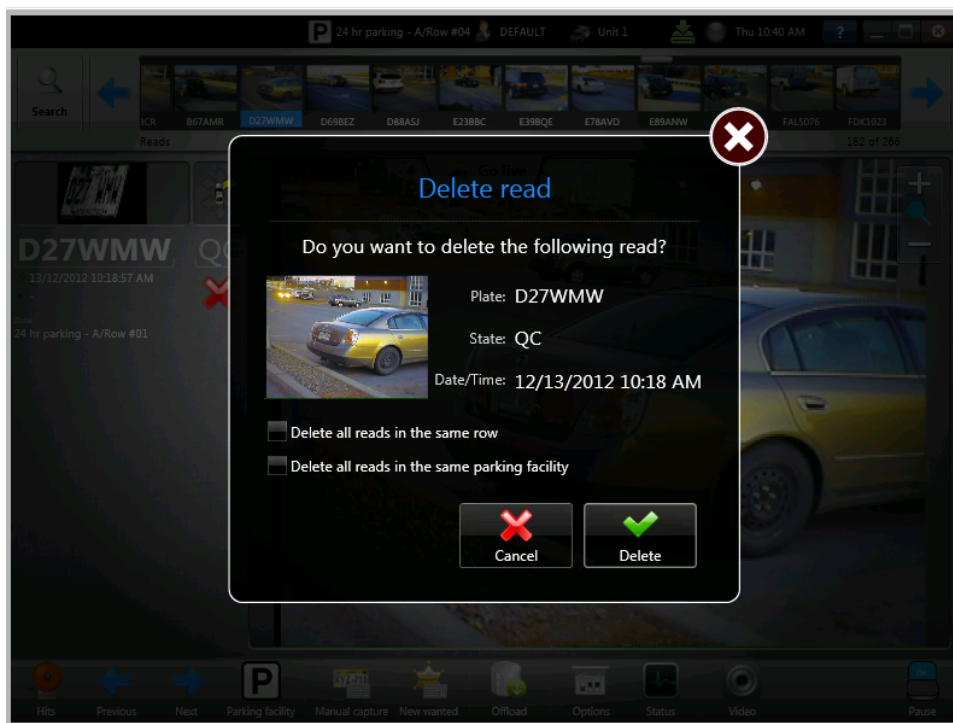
P 24 hr parking - A/Row #04 DEFAULT Unit 1 Thu 10:40 AM ?

Search

ICR B67AMR D27WMW D69BEZ D88ASJ E23BBC E39BQE E78AVD E89ANW FAL5076 FDK1023

Reads 182 of 266

D27WMW

13/12/2012 10:18:57 AM

24 hr parking - A/Row #01

Delete read

Do you want to delete the following read?

Plate: D27WMW

State: QC

Date/Time: 12/13/2012 10:18 AM

Delete all reads in the same row

Delete all reads in the same parking facility

Cancel

Delete

Hits Previous Next Parking facility Manual capture New wanted Offload Options Status Video Pause